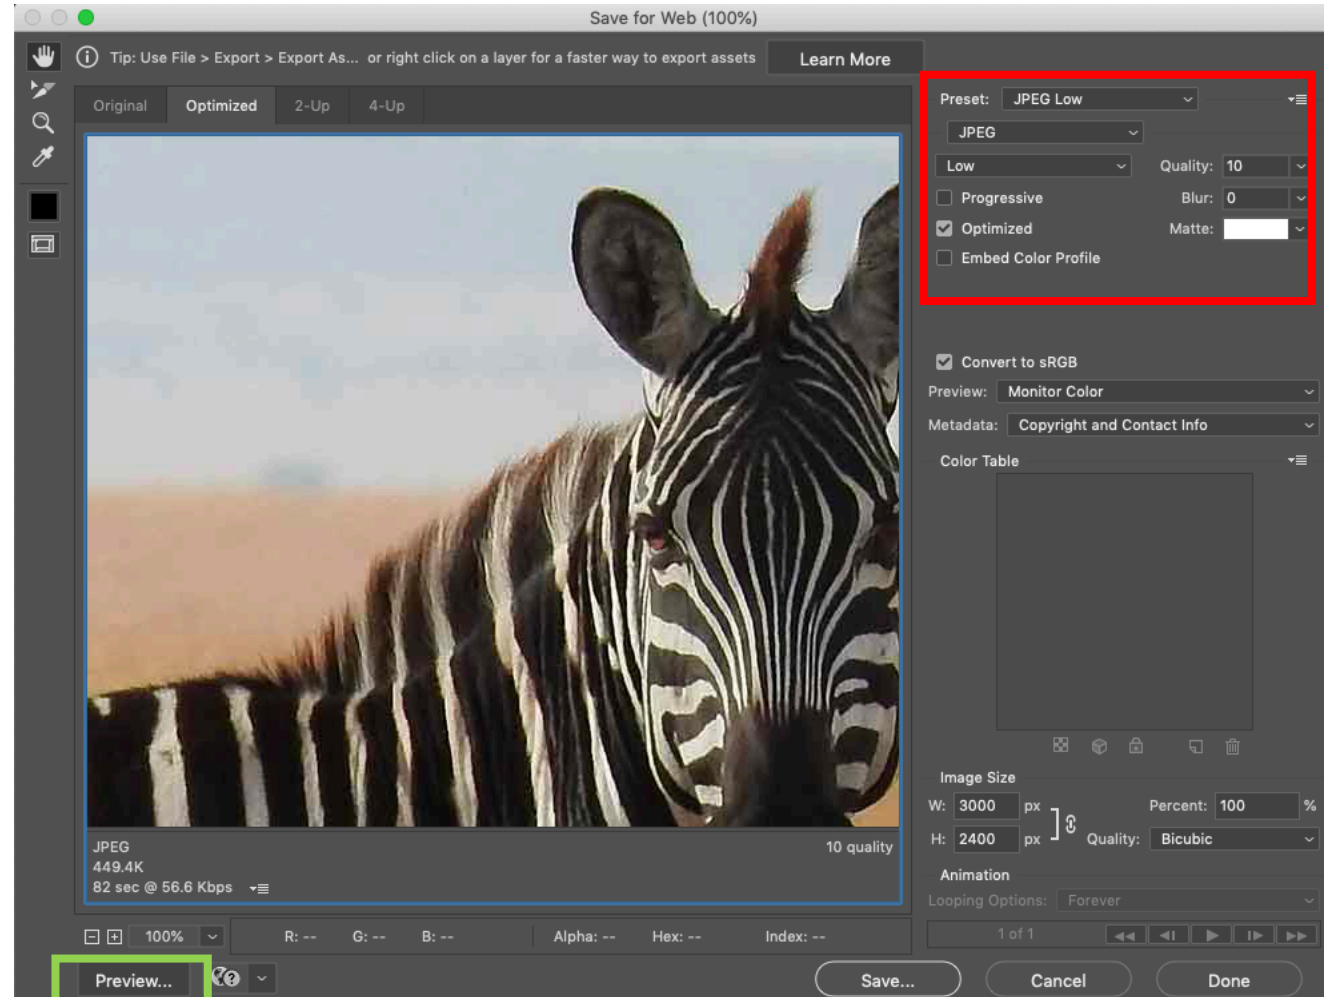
Save for Web (100%)

Tip: Use File > Export > Export As... or right click on a layer for a faster way to export assets

Learn More

Original | Optimized | 2-Up | 4-Up

JPEG
449.4K
82 sec @ 56.6 Kbps

10 quality

100%

R: -- G: -- B: -- Alpha: -- Hex: -- Index: --

Preset: JPEG Low

JPEG

Low

Quality: 10

Progressive

Blur: 0

Optimized

Matte:

Embed Color Profile

Convert to sRGB

Preview: Monitor Color

Metadata: Copyright and Contact Info

Color Table

Image Size

W: 3000 px

H: 2400 px

Percent: 100 %

Quality: Bicubic

Animation

Looping Options: Forever

1 of 1

Preview...

Save...

Cancel

Done